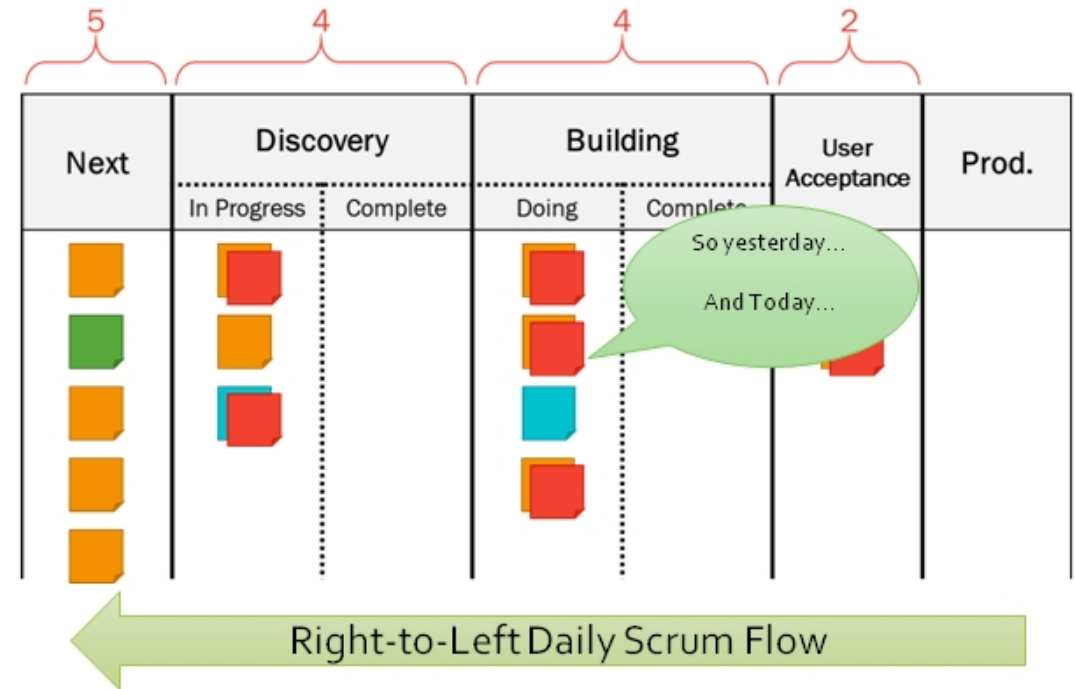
5 4 4 2

| Next | Discovery | | Building | | User Acceptance | Prod. |
|---|---|---|---|---|---|---|
| | In Progress | Complete | Doing | Complete | | |

So yesterday...

And Today...

Right-to-Left Daily Scrum Flow